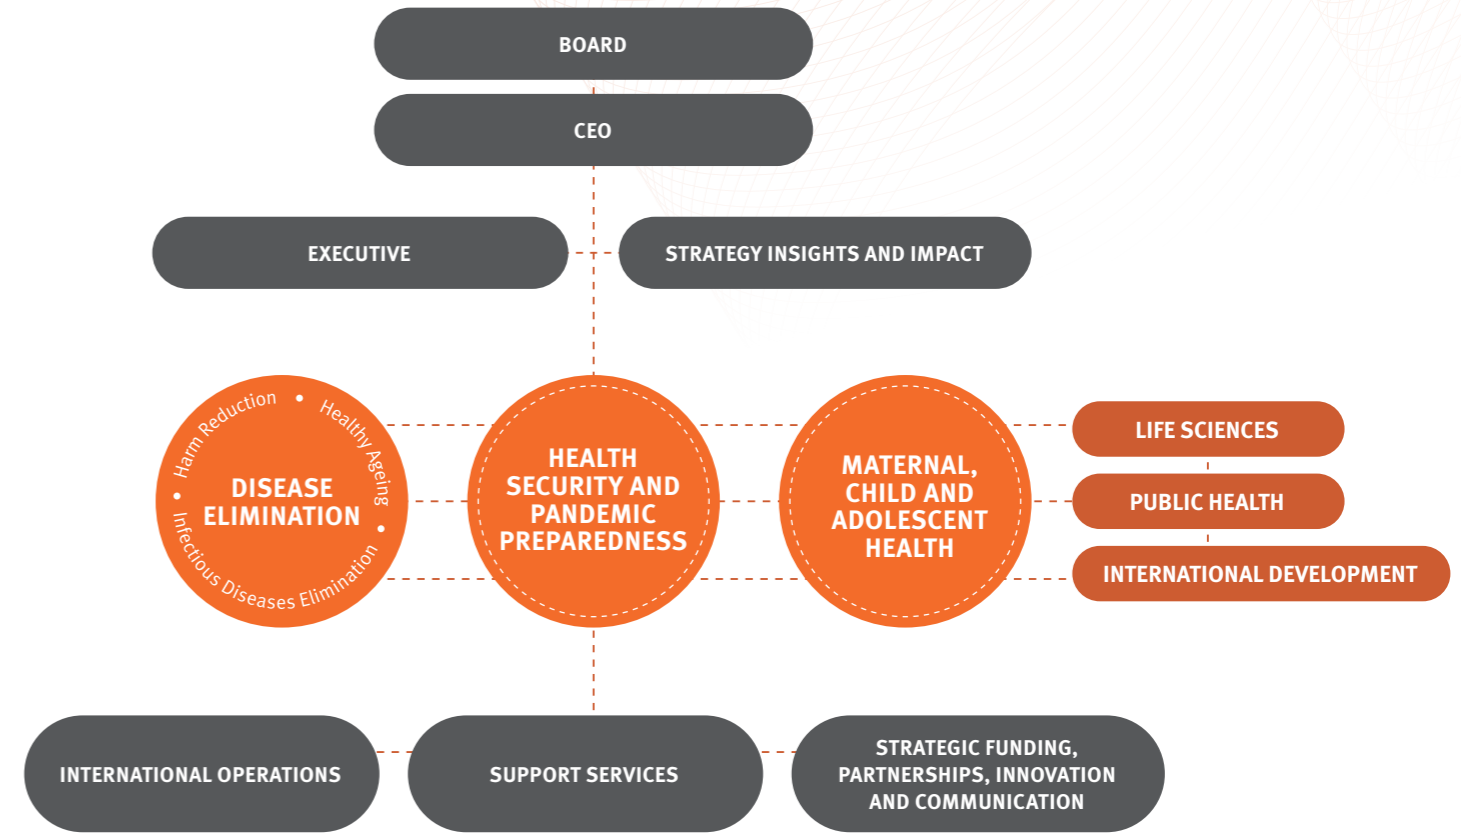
BOARD

CEO

EXECUTIVE

STRATEGY INSIGHTS AND IMPACT

Harm Reduction • Healthy Ageing • Infectious Diseases Elimination •

DISEASE ELIMINATION

HEALTH SECURITY AND PANDEMIC PREPAREDNESS

MATERNAL, CHILD AND ADOLESCENT HEALTH

LIFE SCIENCES

PUBLIC HEALTH

INTERNATIONAL DEVELOPMENT

INTERNATIONAL OPERATIONS

SUPPORT SERVICES

STRATEGIC FUNDING, PARTNERSHIPS, INNOVATION AND COMMUNICATION